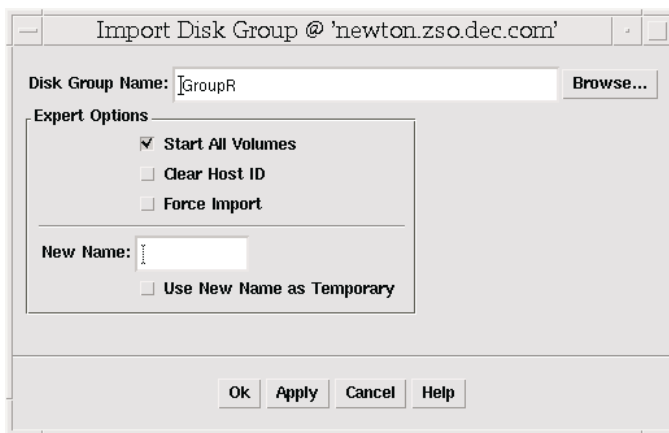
Import Disk Group @ 'newton.zso.dec.com'

Disk Group Name: GroupR

Browse...

Expert Options

Start All Volumes

Clear Host ID

Force Import

New Name:

Use New Name as Temporary

Ok Apply Cancel Help